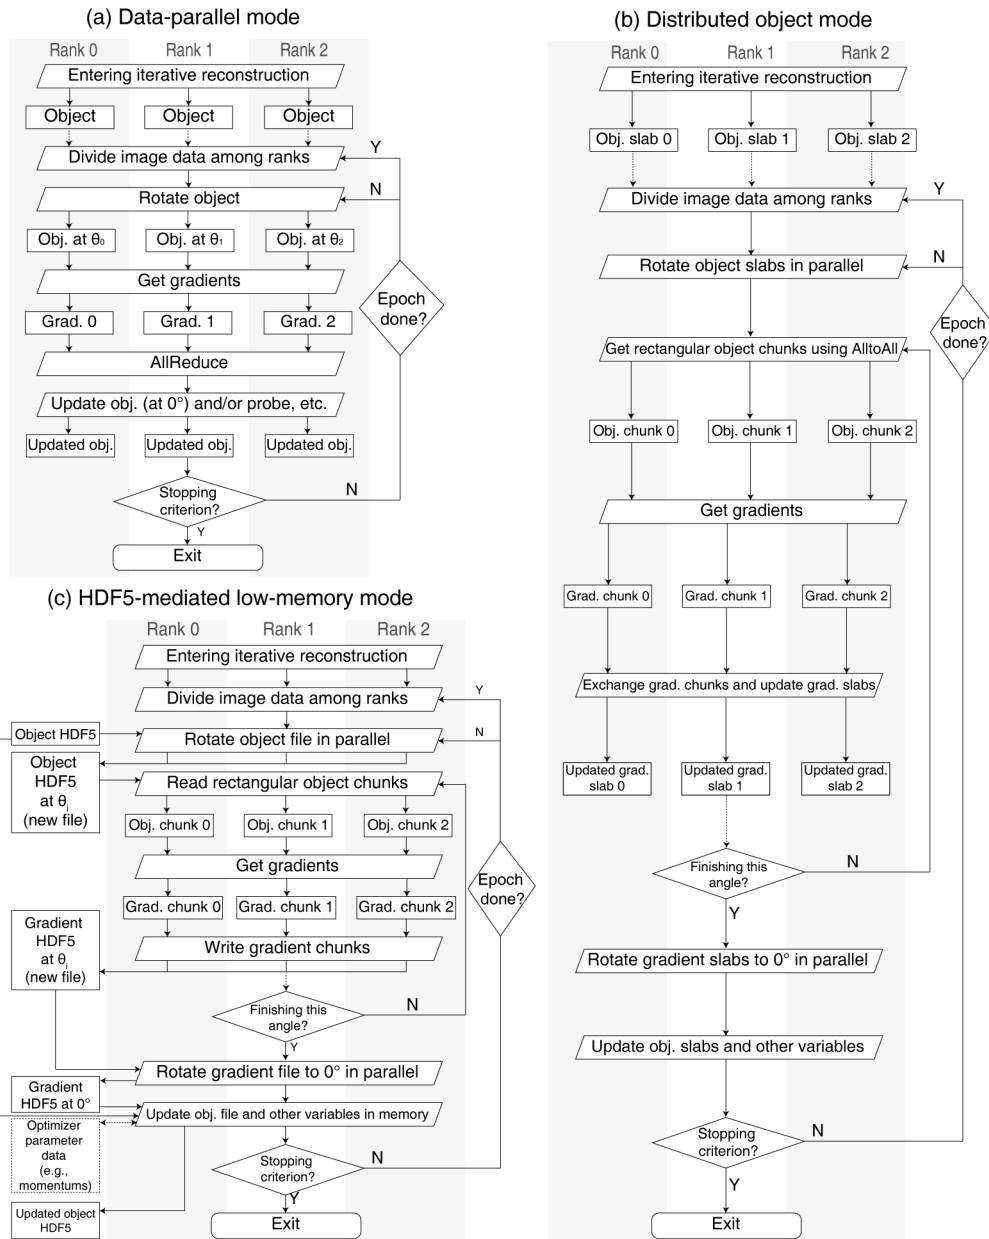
(a) Data-parallel mode

Rank 0 Rank 1 Rank 2

Entering iterative reconstruction

Object Object Object

Divide image data among ranks

Y

Rotate object

N

Obj. at $\theta_0$ Obj. at $\theta_1$ Obj. at $\theta_2$

Get gradients

Epoch done?

Grad. 0 Grad. 1 Grad. 2

AllReduce

Update obj. (at 0°) and/or probe, etc.

Updated obj. Updated obj. Updated obj.

Stopping criterion?

N

Y

Exit

(b) Distributed object mode

Rank 0 Rank 1 Rank 2

Entering iterative reconstruction

Obj. slab 0 Obj. slab 1 Obj. slab 2

Y

Divide image data among ranks

N

Rotate object slabs in parallel

Epoch done?

Get rectangular object chunks using AlltoAll

Obj. chunk 0 Obj. chunk 1 Obj. chunk 2

Get gradients

Grad. chunk 0 Grad. chunk 1 Grad. chunk 2

Exchange grad. chunks and update grad. slabs

Updated grad. slab 0 Updated grad. slab 1 Updated grad. slab 2

Finishing this angle?

N

Y

Rotate gradient slabs to 0° in parallel

Update obj. slabs and other variables

Stopping criterion?

N

Y

Exit

(c) HDF5-mediated low-memory mode

Rank 0 Rank 1 Rank 2

Entering iterative reconstruction

Divide image data among ranks

Y

Object HDF5

Rotate object file in parallel

N

Object HDF5 at $\theta_i$ (new file)

Read rectangular object chunks

Obj. chunk 0 Obj. chunk 1 Obj. chunk 2

Get gradients

Epoch done?

Gradient HDF5 at $\theta_i$ (new file)

Grad. chunk 0 Grad. chunk 1 Grad. chunk 2

Write gradient chunks

Finishing this angle?

N

Y

Rotate gradient file to 0° in parallel

Gradient HDF5 at 0°

Update obj. file and other variables in memory

Optimizer parameter data (e.g., momentums)

Stopping criterion?

N

Y

Updated object HDF5

Exit